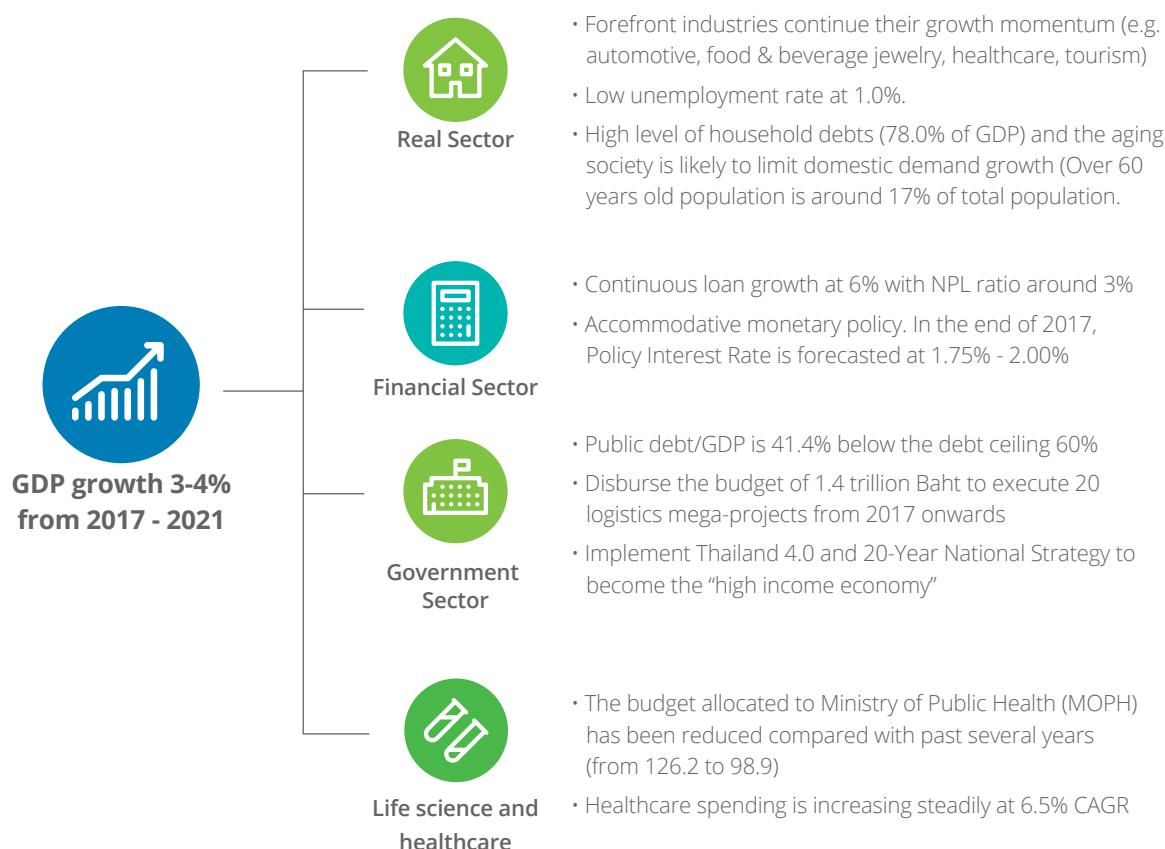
GDP growth 3-4% from 2017 - 2021

Real Sector

• Forefront industries continue their growth momentum (e.g. automotive, food & beverage jewelry, healthcare, tourism)
• Low unemployment rate at 1.0%.
• High level of household debts (78.0% of GDP) and the aging society is likely to limit domestic demand growth (Over 60 years old population is around 17% of total population.

Financial Sector

• Continuous loan growth at 6% with NPL ratio around 3%
• Accommodative monetary policy. In the end of 2017, Policy Interest Rate is forecasted at 1.75% - 2.00%

Government Sector

• Public debt/GDP is 41.4% below the debt ceiling 60%
• Disburse the budget of 1.4 trillion Baht to execute 20 logistics mega-projects from 2017 onwards
• Implement Thailand 4.0 and 20-Year National Strategy to become the "high income economy"

Life science and healthcare

• The budget allocated to Ministry of Public Health (MOPH) has been reduced compared with past several years (from 126.2 to 98.9)
• Healthcare spending is increasing steadily at 6.5% CAGR